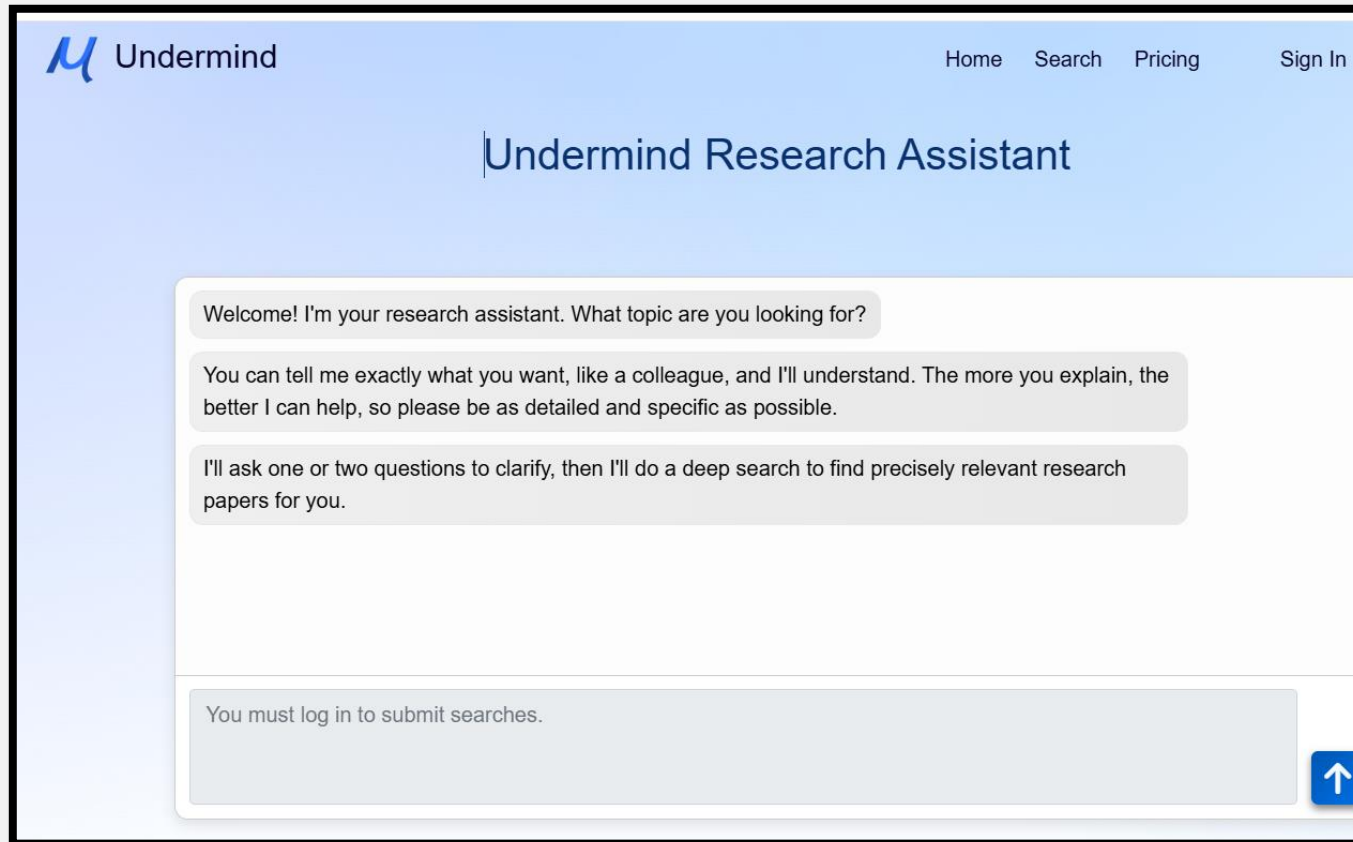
Undermind

Home Search Pricing Sign In

Undermind Research Assistant

Welcome! I'm your research assistant. What topic are you looking for?

You can tell me exactly what you want, like a colleague, and I'll understand. The more you explain, the better I can help, so please be as detailed and specific as possible.

I'll ask one or two questions to clarify, then I'll do a deep search to find precisely relevant research papers for you.

You must log in to submit searches.